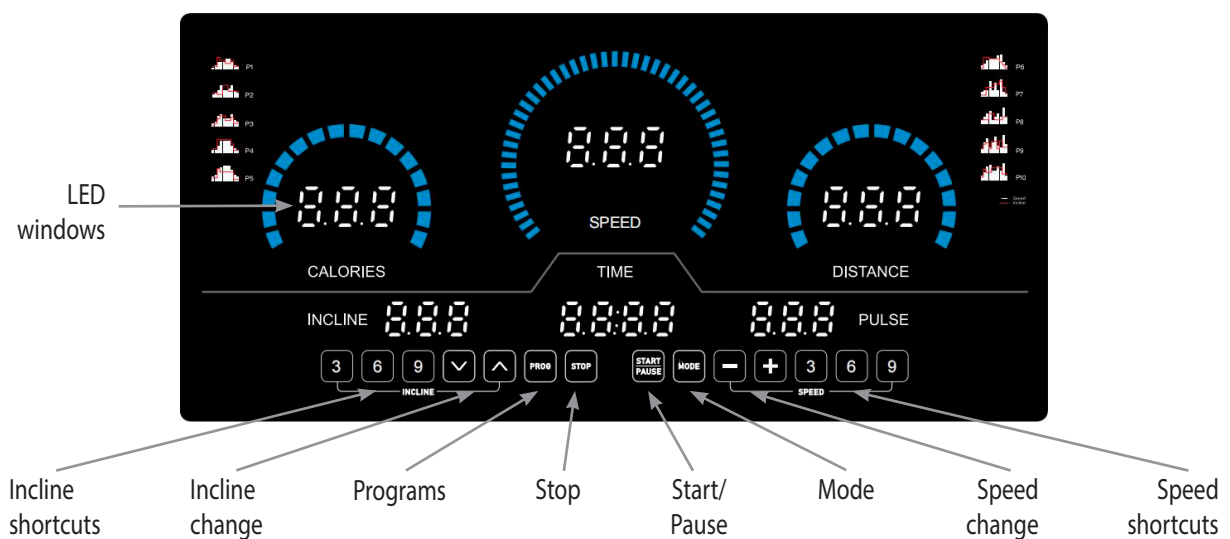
P1
P2
P3
P4
P5

8.8.8

SPEED

P6
P7
P8
P9
P10

Speed
Incline

LED windows

8.8.8

CALORIES

8.8.8

DISTANCE

TIME

INCLINE 8.8.8

8.8:8.8

8.8.8 PULSE

3 6 9 ∨ ∧ PROG STOP START PAUSE MODE − + 3 6 9

INCLINE

SPEED

Incline shortcuts

Incline change

Programs

Stop

Start/ Pause

Mode

Speed change

Speed shortcuts